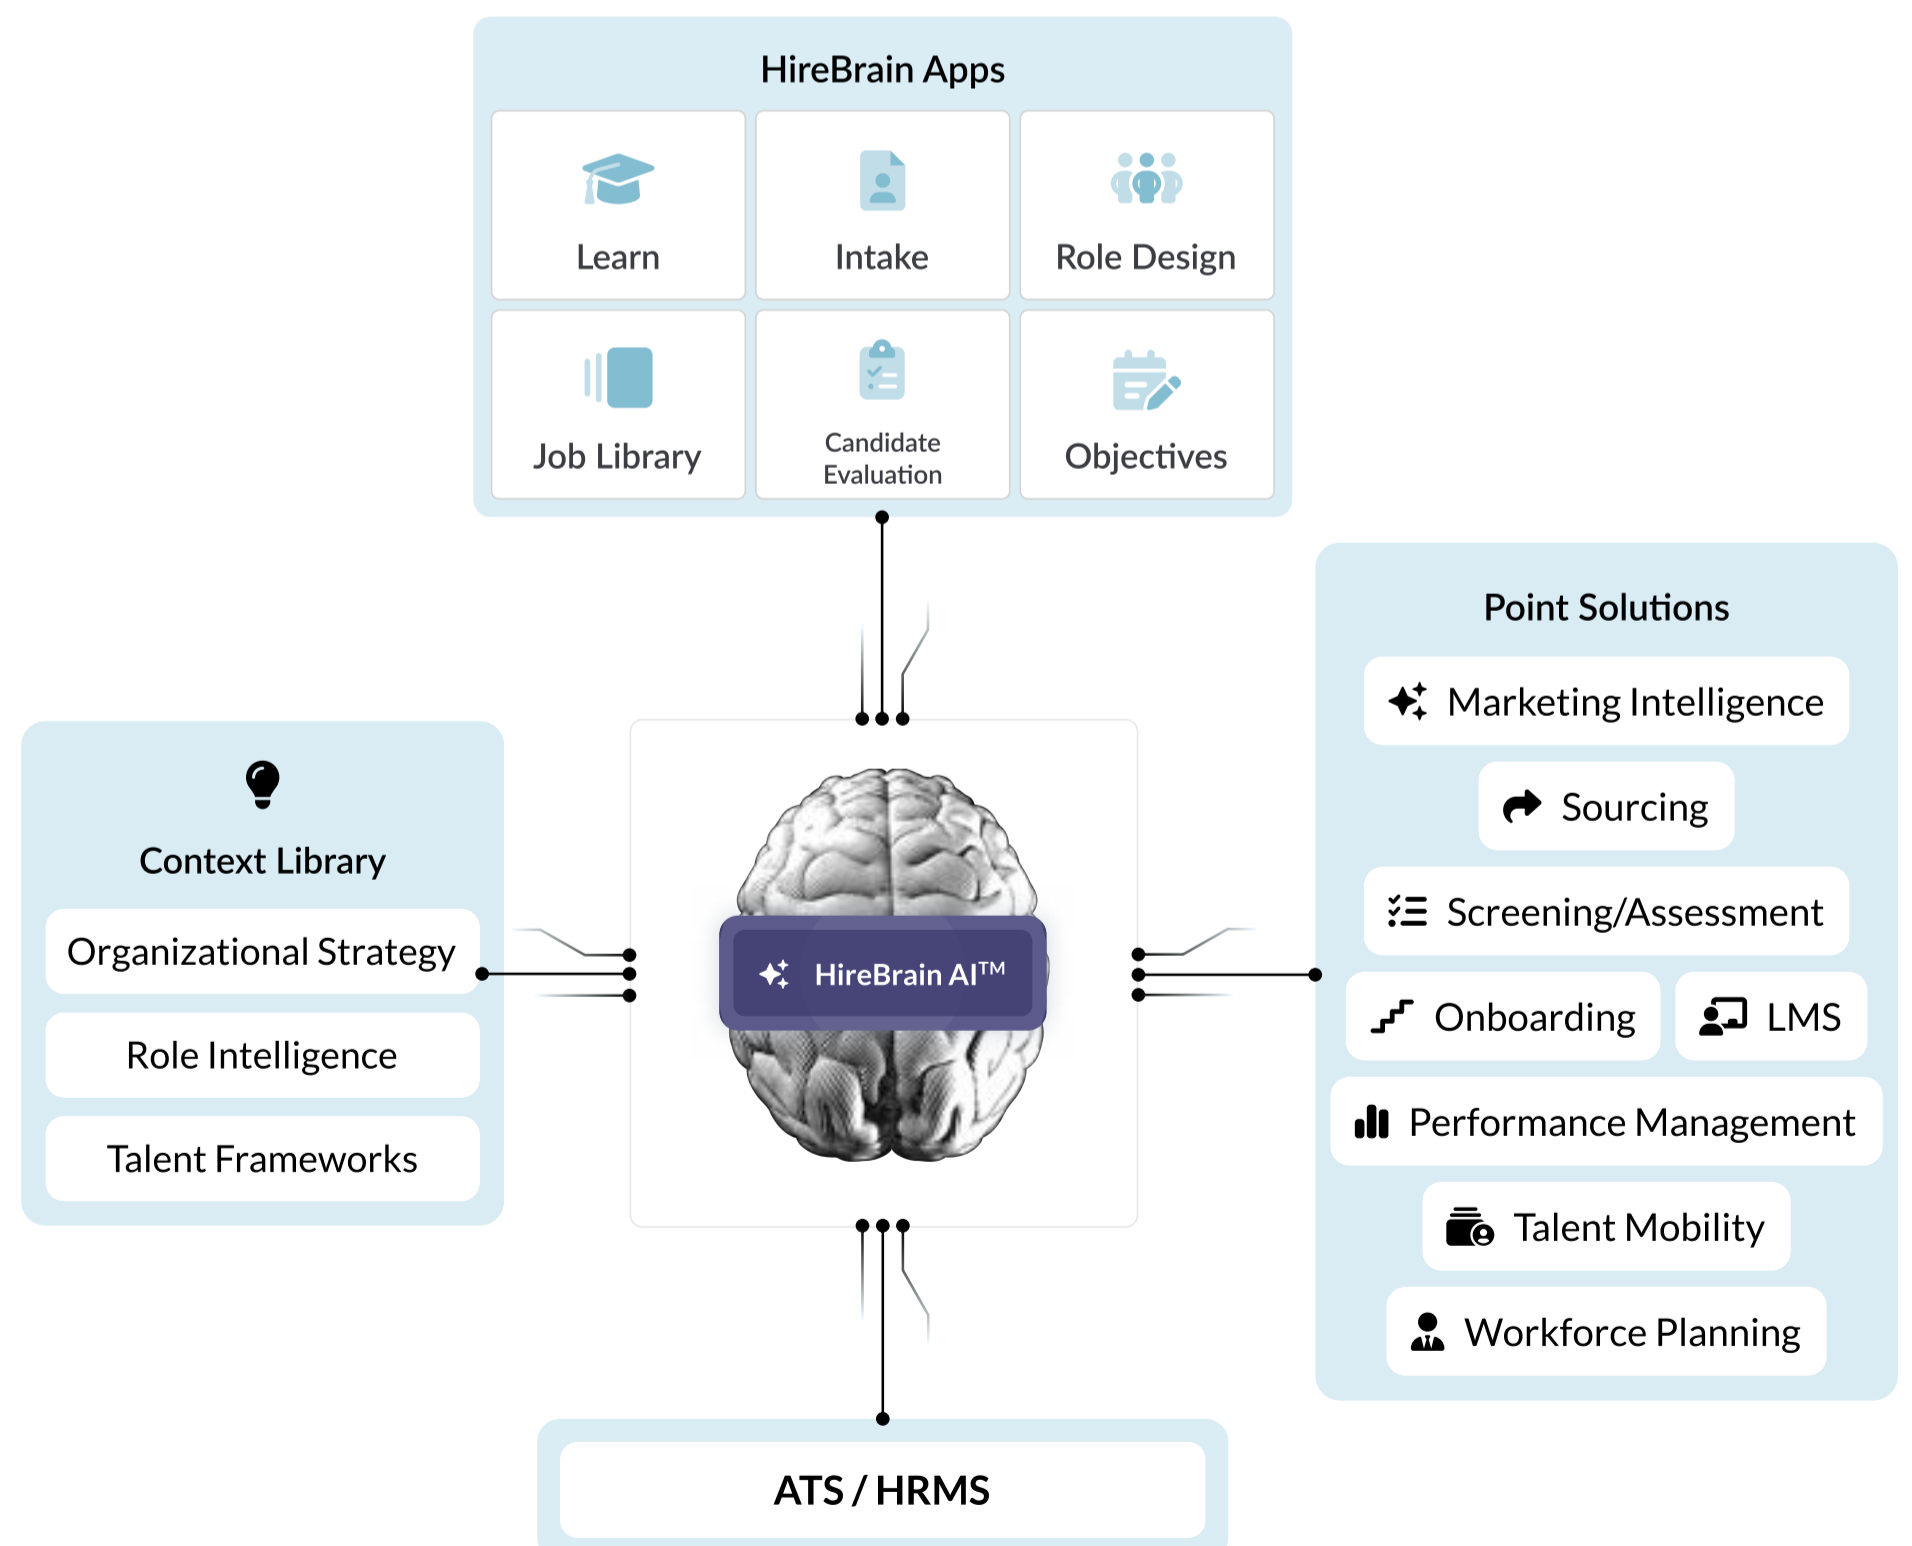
HireBrain Apps

Learn

Intake

Role Design

Job Library

Candidate Evaluation

Objectives

Context Library

Organizational Strategy

Role Intelligence

Talent Frameworks

HireBrain AI™

Point Solutions

Marketing Intelligence

Sourcing

Screening/Assessment

Onboarding

LMS

Performance Management

Talent Mobility

Workforce Planning

ATS / HRMS